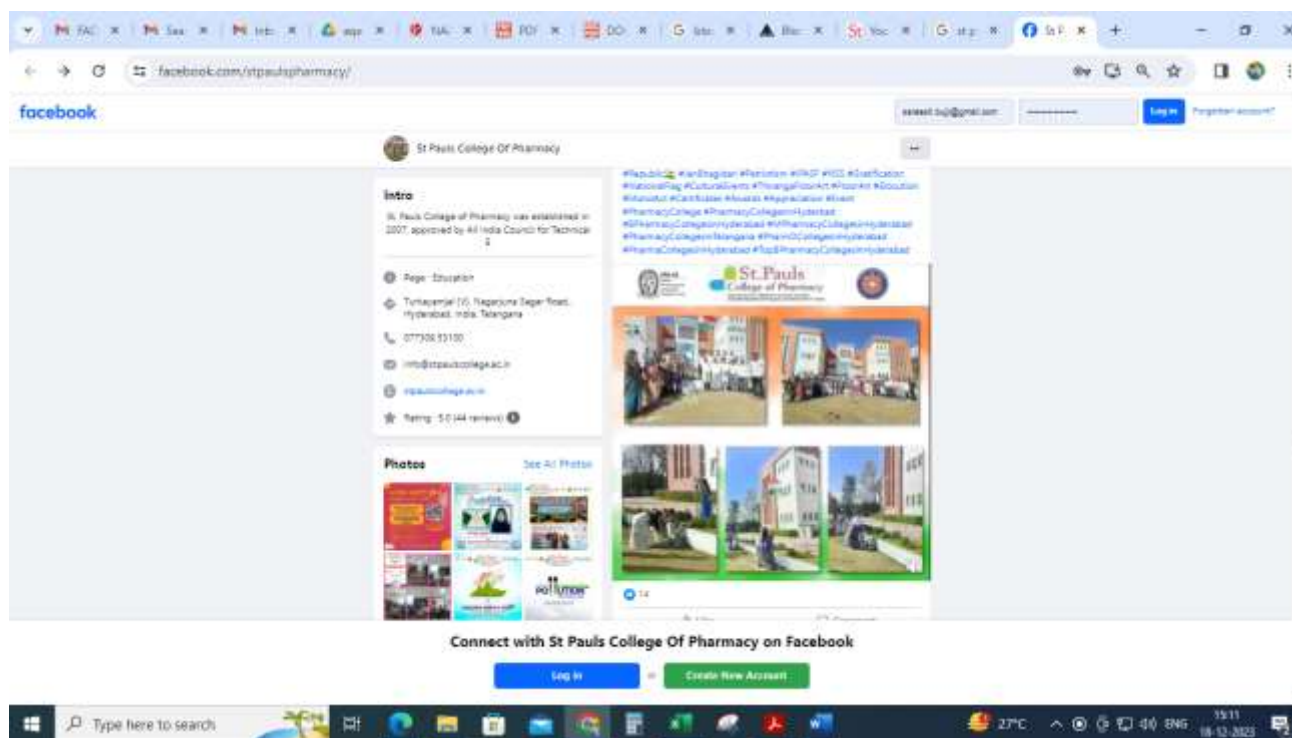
facebook.com/stpaulspharmacy/

facebook

Log in Forgotten account?

St Pauls College Of Pharmacy

Intro

St. Pauls College of Pharmacy was established in 2007, approved by All India Council for Technical E

Page · Education

Turkayamjal (V), Nagarjuna Sagar Road, Hyderabad, India, Telangana

07730653100

info@stpaulscollege.ac.in

stpaulscollege.ac.in

Rating · 5.0 (44 reviews)

Photos

See All Photos

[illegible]

St.Pauls College of Pharmacy

14

Connect with St Pauls College Of Pharmacy on Facebook

Log in

or

Create New Account

Type here to search

27°C ENG 15:11 18-12-2023